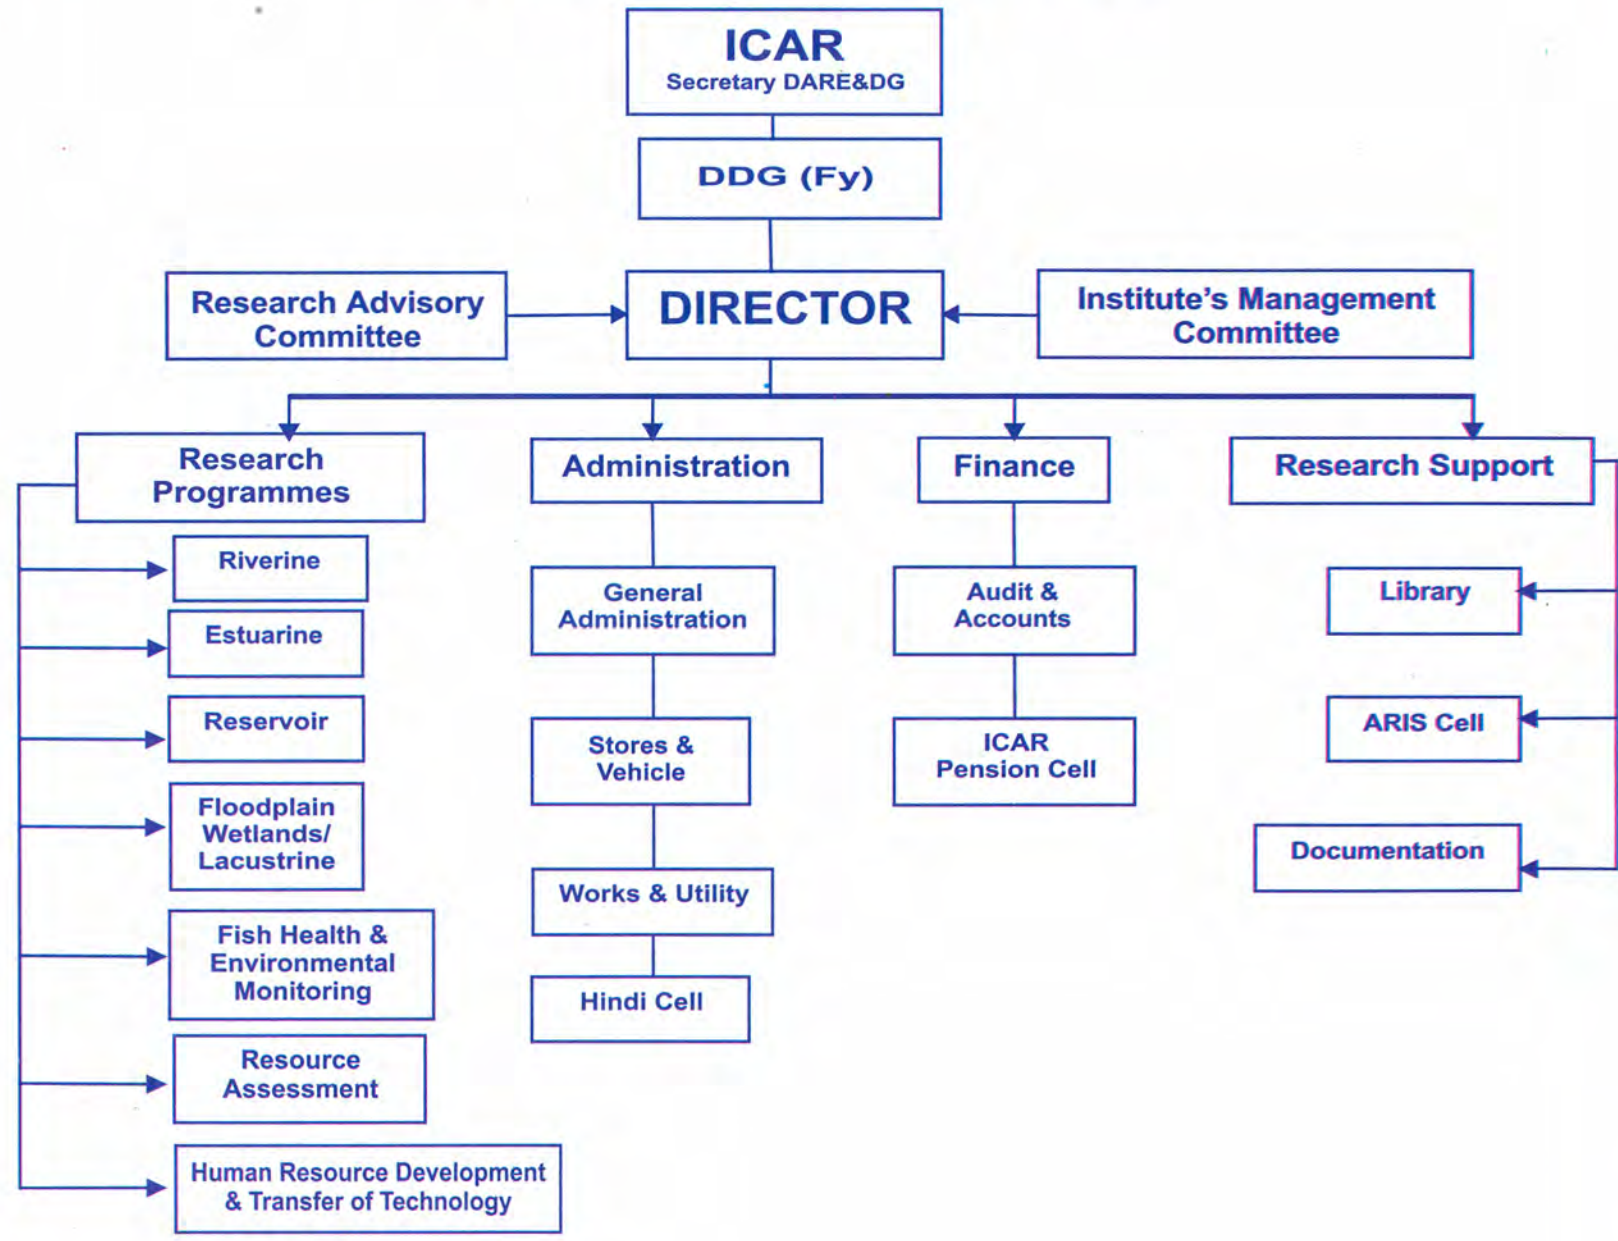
ICAR
Secretary DARE&DG

DDG (Fy)

Research Advisory Committee

DIRECTOR

Institute's Management Committee

Research Programmes

Riverine

Estuarine

Reservoir

Floodplain Wetlands/ Lacustrine

Fish Health & Environmental Monitoring

Resource Assessment

Human Resource Development & Transfer of Technology

Administration

General Administration

Stores & Vehicle

Works & Utility

Hindi Cell

Finance

Audit & Accounts

ICAR Pension Cell

Research Support

Library

ARIS Cell

Documentation